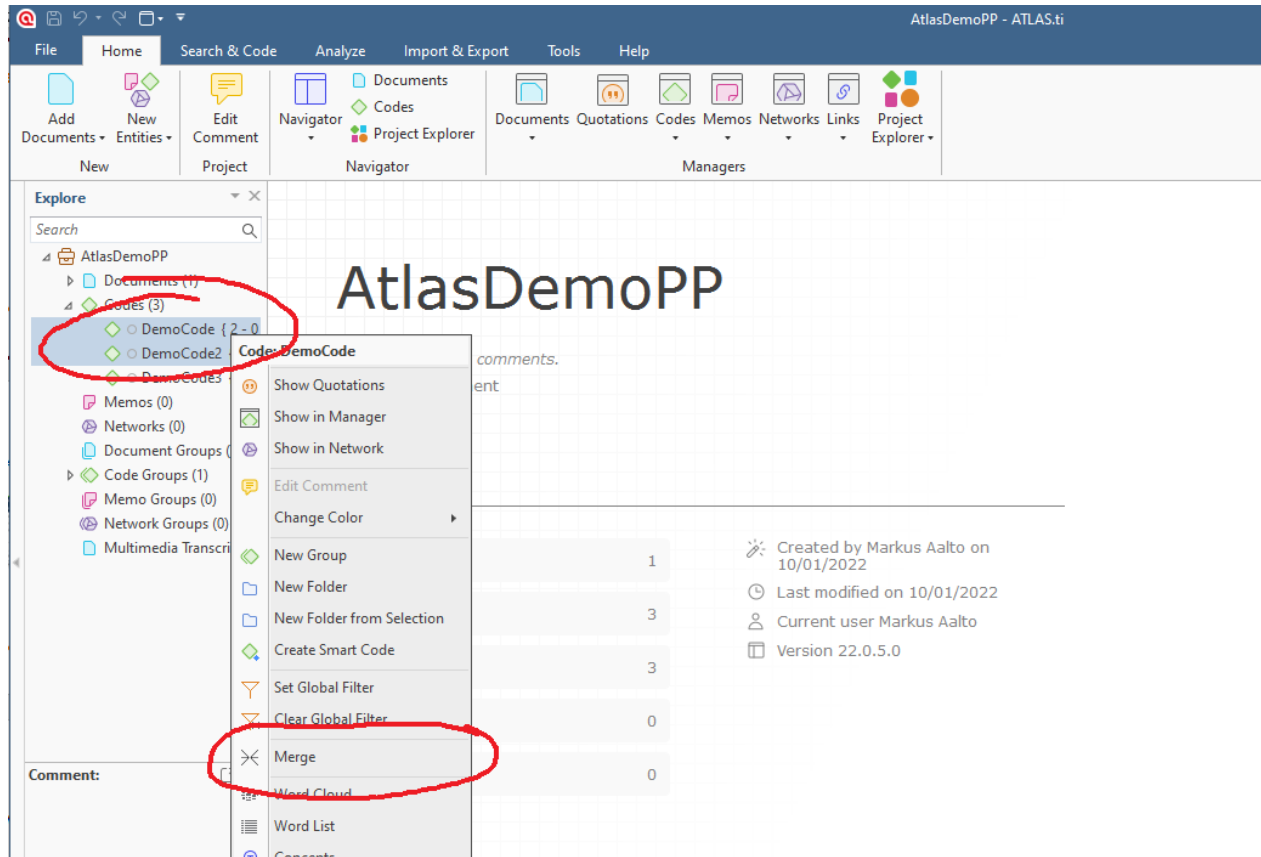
AtlasDemoPP - ATLAS.ti

File Home Search & Code Analyze Import & Export Tools Help

Add Documents New Entities Edit Comment Navigator Documents Codes Project Explorer Documents Quotations Codes Memos Networks Links Project Explorer

New Project Navigator Managers

Explore

Search

AtlasDemoPP
Documents (1)
Codes (3)
DemoCode { 2 - 0
DemoCode2
DemoCode3
Memos (0)
Networks (0)
Document Groups (
Code Groups (1)
Memo Groups (0)
Network Groups (0)
Multimedia Transcri

Comment:

Code: DemoCode
Show Quotations
Show in Manager
Show in Network
Edit Comment
Change Color
New Group
New Folder
New Folder from Selection
Create Smart Code
Set Global Filter
Clear Global Filter
Merge
Word Cloud
Word List
Concepts

AtlasDemoPP

comments.
ent

1
3
3
0
0

Created by Markus Aalto on 10/01/2022
Last modified on 10/01/2022
Current user Markus Aalto
Version 22.0.5.0